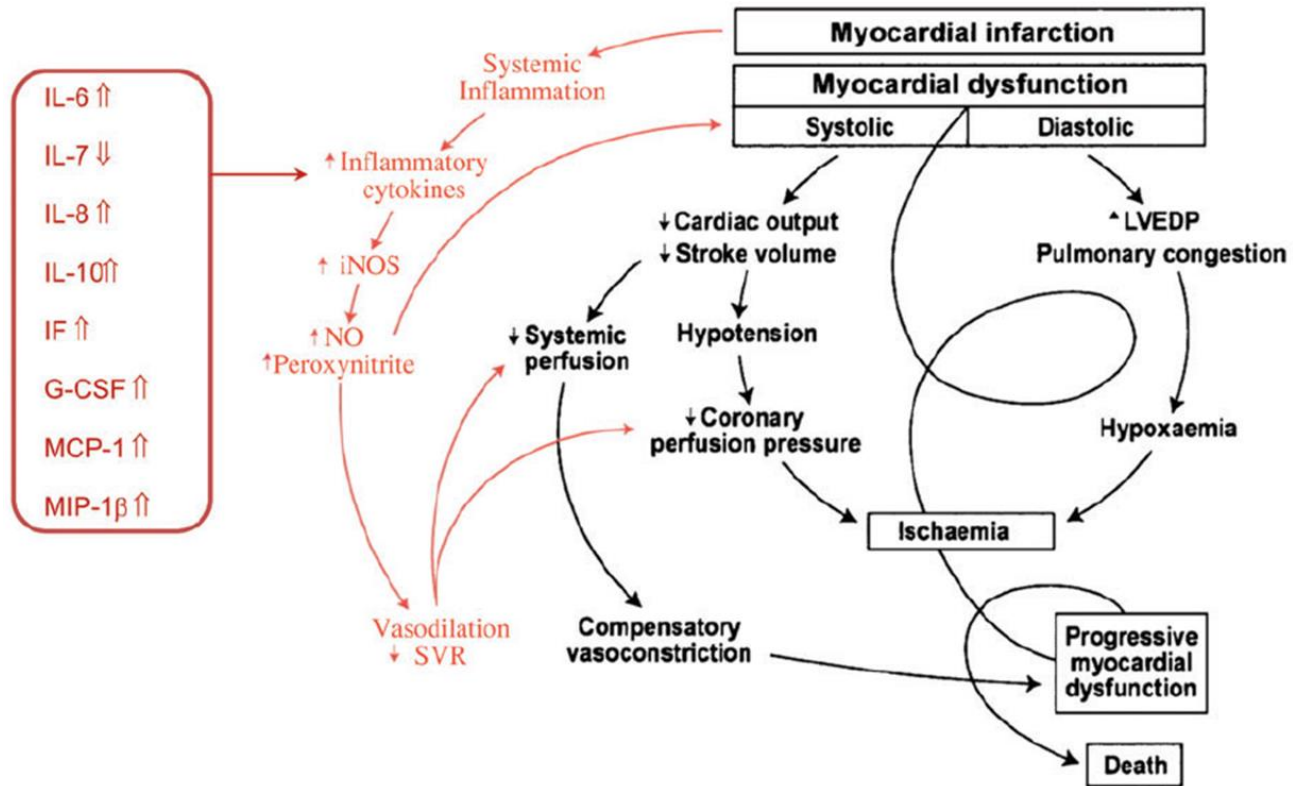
IL-6 ⇑
IL-7 ⇓
IL-8 ⇑
IL-10⇑
IF ⇑
G-CSF ⇑
MCP-1 ⇑
MIP-1β ⇑

Systemic Inflammation

↑Inflammatory cytokines

↑ iNOS

↑NO
↑Peroxynitrite

Vasodilation
↓ SVR

Myocardial infarction

Myocardial dysfunction

| Systolic | Diastolic |
|---|---|

↓Cardiac output
↓Stroke volume

↑LVEDP
Pulmonary congestion

↓Systemic perfusion

Hypotension

↓Coronary perfusion pressure

Hypoxaemia

Ischaemia

Compensatory vasoconstriction

Progressive myocardial dysfunction

Death